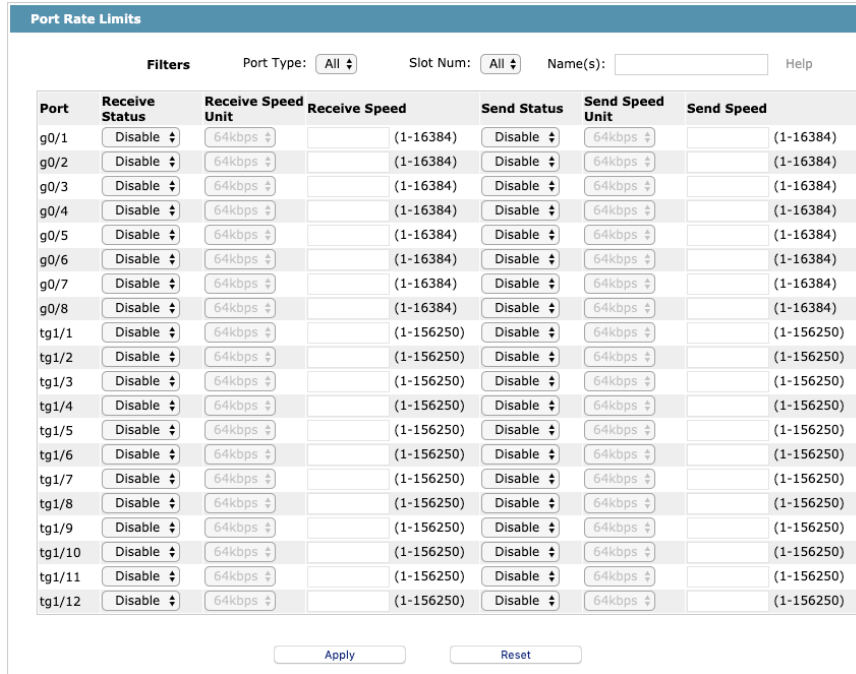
Port Rate Limits

Filters Port Type: All Slot Num: All Name(s): Help

| Port | Receive Status | Receive Speed Unit | Receive Speed | Send Status | Send Speed Unit | Send Speed |
|---|---|---|---|---|---|---|
| g0/1 | Disable | 64kbps | (1-16384) | Disable | 64kbps | (1-16384) |
| g0/2 | Disable | 64kbps | (1-16384) | Disable | 64kbps | (1-16384) |
| g0/3 | Disable | 64kbps | (1-16384) | Disable | 64kbps | (1-16384) |
| g0/4 | Disable | 64kbps | (1-16384) | Disable | 64kbps | (1-16384) |
| g0/5 | Disable | 64kbps | (1-16384) | Disable | 64kbps | (1-16384) |
| g0/6 | Disable | 64kbps | (1-16384) | Disable | 64kbps | (1-16384) |
| g0/7 | Disable | 64kbps | (1-16384) | Disable | 64kbps | (1-16384) |
| g0/8 | Disable | 64kbps | (1-16384) | Disable | 64kbps | (1-16384) |
| tg1/1 | Disable | 64kbps | (1-156250) | Disable | 64kbps | (1-156250) |
| tg1/2 | Disable | 64kbps | (1-156250) | Disable | 64kbps | (1-156250) |
| tg1/3 | Disable | 64kbps | (1-156250) | Disable | 64kbps | (1-156250) |
| tg1/4 | Disable | 64kbps | (1-156250) | Disable | 64kbps | (1-156250) |
| tg1/5 | Disable | 64kbps | (1-156250) | Disable | 64kbps | (1-156250) |
| tg1/6 | Disable | 64kbps | (1-156250) | Disable | 64kbps | (1-156250) |
| tg1/7 | Disable | 64kbps | (1-156250) | Disable | 64kbps | (1-156250) |
| tg1/8 | Disable | 64kbps | (1-156250) | Disable | 64kbps | (1-156250) |
| tg1/9 | Disable | 64kbps | (1-156250) | Disable | 64kbps | (1-156250) |
| tg1/10 | Disable | 64kbps | (1-156250) | Disable | 64kbps | (1-156250) |
| tg1/11 | Disable | 64kbps | (1-156250) | Disable | 64kbps | (1-156250) |
| tg1/12 | Disable | 64kbps | (1-156250) | Disable | 64kbps | (1-156250) |

Apply Reset